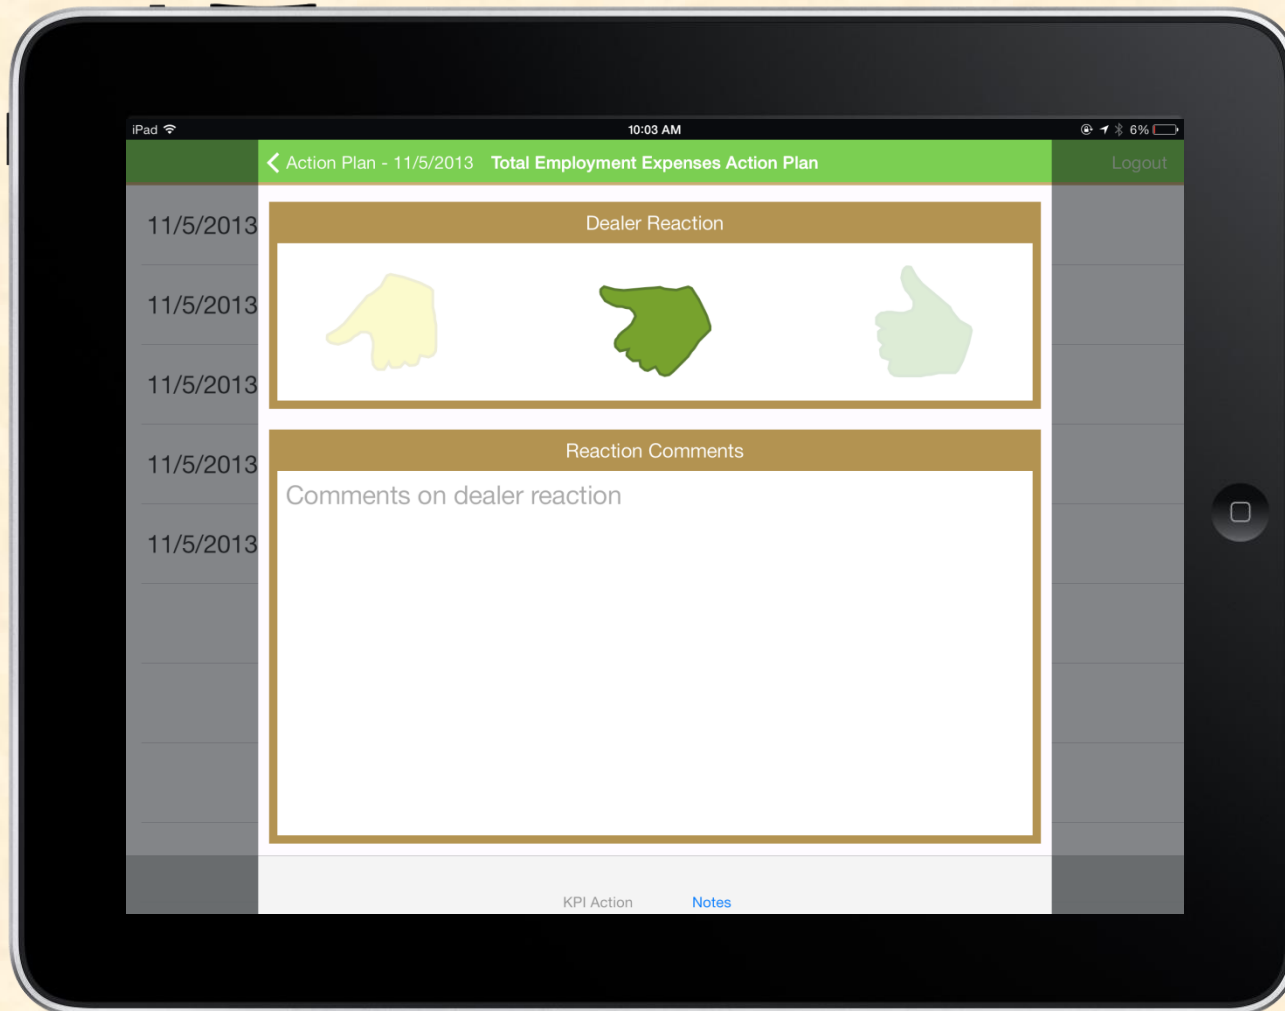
iPad 10:03 AM 6%

Action Plan - 11/5/2013 Total Employment Expenses Action Plan

Logout

11/5/2013

11/5/2013

11/5/2013

11/5/2013

11/5/2013

Dealer Reaction

Reaction Comments

Comments on dealer reaction

KPI Action Notes